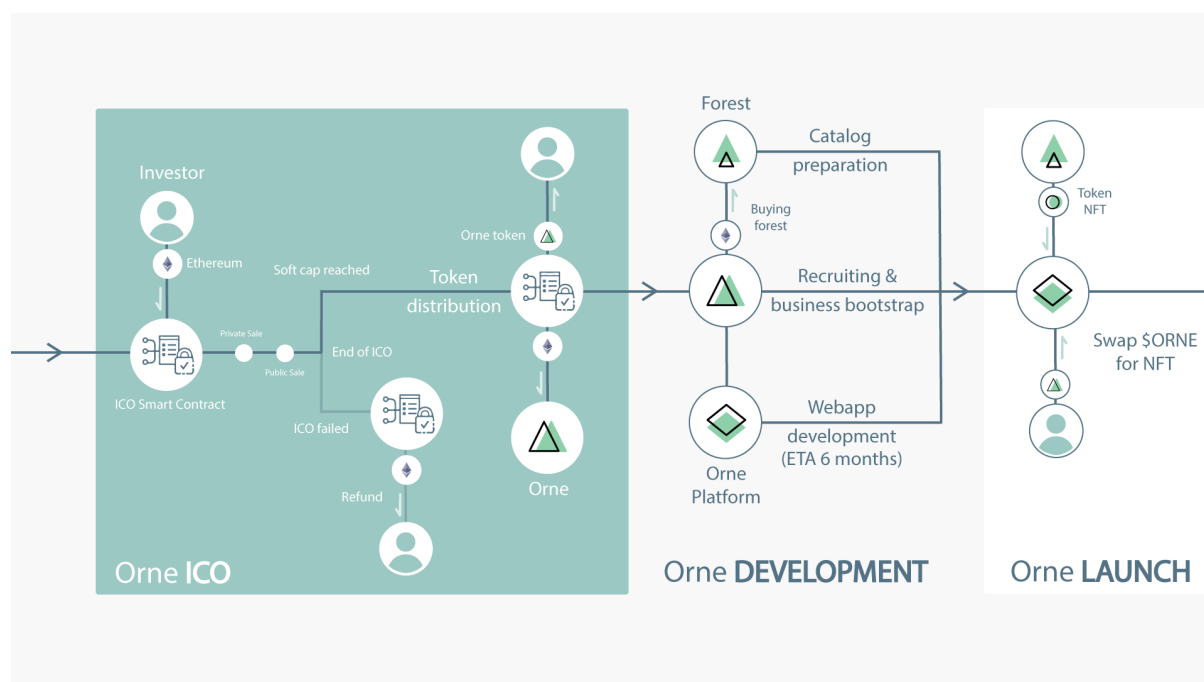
Investor

Ethereum

ICO Smart Contract

Private Sale

Public Sale

Soft cap reached

End of ICO

ICO failed

Refund

Orne token

Token distribution

Orne

Orne ICO

Forest

Catalog preparation

Buying forest

Recruiting & business bootstrap

Webapp development (ETA 6 months)

Orne Platform

Orne DEVELOPMENT

Token NFT

Swap $ORNE for NFT

Orne LAUNCH